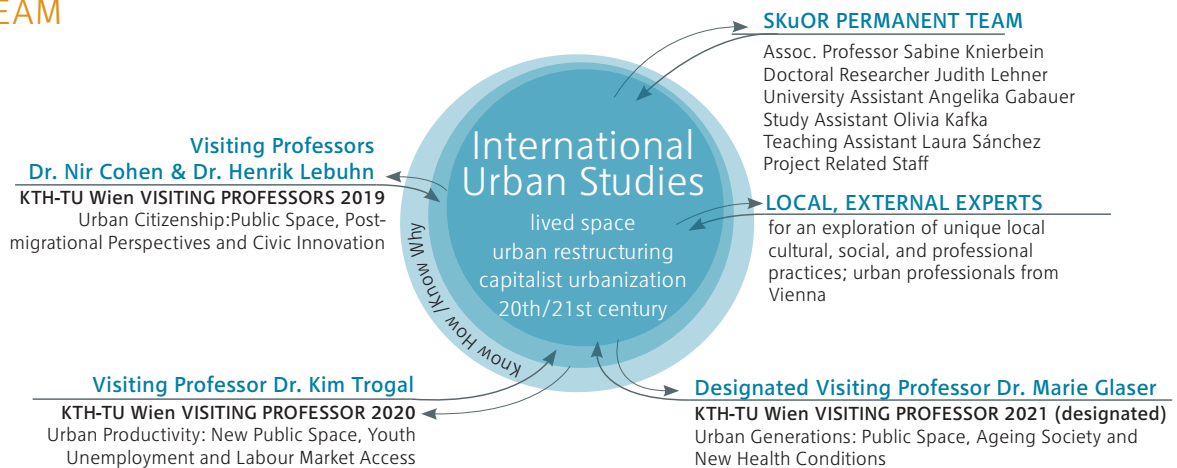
EAM

SKuOR PERMANENT TEAM
Assoc. Professor Sabine Knierbein
Doctoral Researcher Judith Lehner
University Assistant Angelika Gabauer
Study Assistant Olivia Kafka
Teaching Assistant Laura Sánchez
Project Related Staff

Visiting Professors
Dr. Nir Cohen & Dr. Henrik Lebuhn
KTH-TU Wien VISITING PROFESSORS 2019
Urban Citizenship:Public Space, Postmigrational Perspectives and Civic Innovation

International Urban Studies
lived space
urban restructuring
capitalist urbanization
20th/21st century

Know How / Know Why

LOCAL, EXTERNAL EXPERTS
for an exploration of unique local cultural, social, and professional practices; urban professionals from Vienna

Visiting Professor Dr. Kim Trogal
KTH-TU Wien VISITING PROFESSOR 2020
Urban Productivity: New Public Space, Youth Unemployment and Labour Market Access

Designated Visiting Professor Dr. Marie Glaser
KTH-TU Wien VISITING PROFESSOR 2021 (designated)
Urban Generations: Public Space, Ageing Society and New Health Conditions